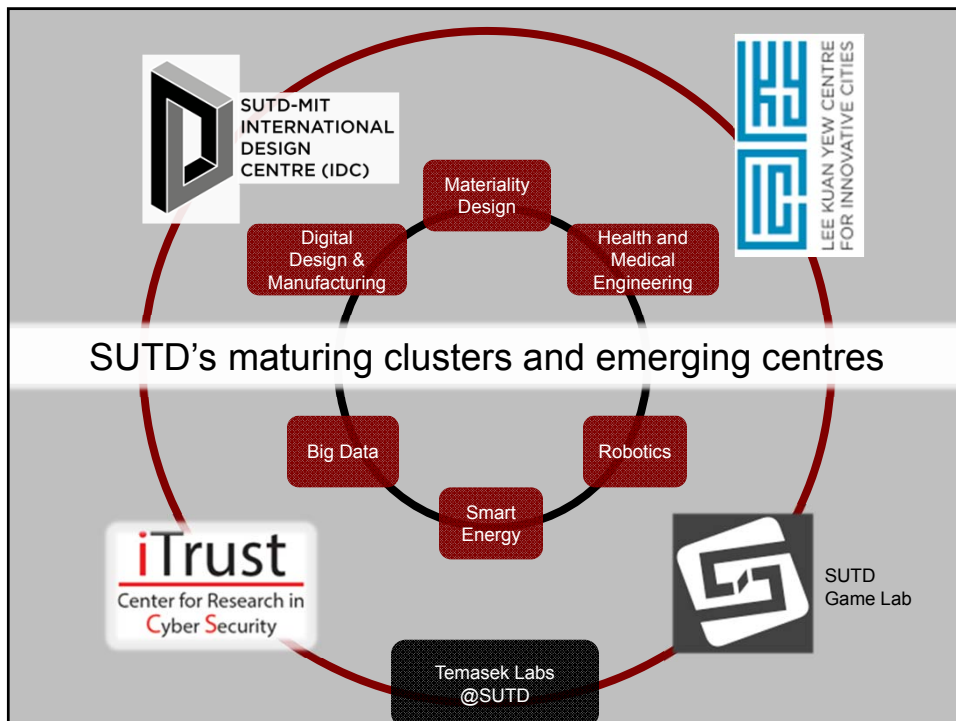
SUTD-MIT INTERNATIONAL DESIGN CENTRE (IDC)

LEE KUAN YEW CENTRE FOR INNOVATIVE CITIES

Materiality Design

Digital Design & Manufacturing

Health and Medical Engineering

SUTD's maturing clusters and emerging centres

Big Data

Robotics

Smart Energy

iTrust
Center for Research in Cyber Security

SUTD Game Lab

Temasek Labs @SUTD